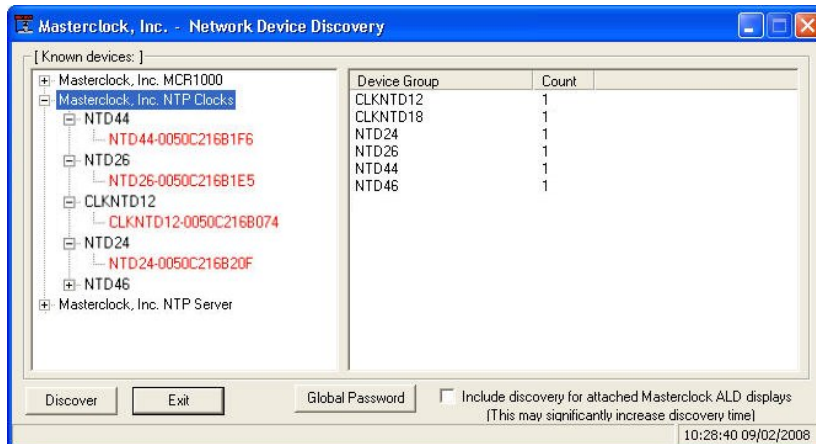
Masterclock, Inc. - Network Device Discovery

[ Known devices: ]

Masterclock, Inc. MCR1000
Masterclock, Inc. NTP Clocks
NTD44
NTD44-0050C216B1F6
NTD26
NTD26-0050C216B1E5
CLKNTD12
CLKNTD12-0050C216B074
NTD24
NTD24-0050C216B20F
NTD46
Masterclock, Inc. NTP Server

| Device Group | Count |
|---|---|
| CLKNTD12 | 1 |
| CLKNTD18 | 1 |
| NTD24 | 1 |
| NTD26 | 1 |
| NTD44 | 1 |
| NTD46 | 1 |

Discover
Exit
Global Password
Include discovery for attached Masterclock ALD displays (This may significantly increase discovery time)

10:28:40 09/02/2008